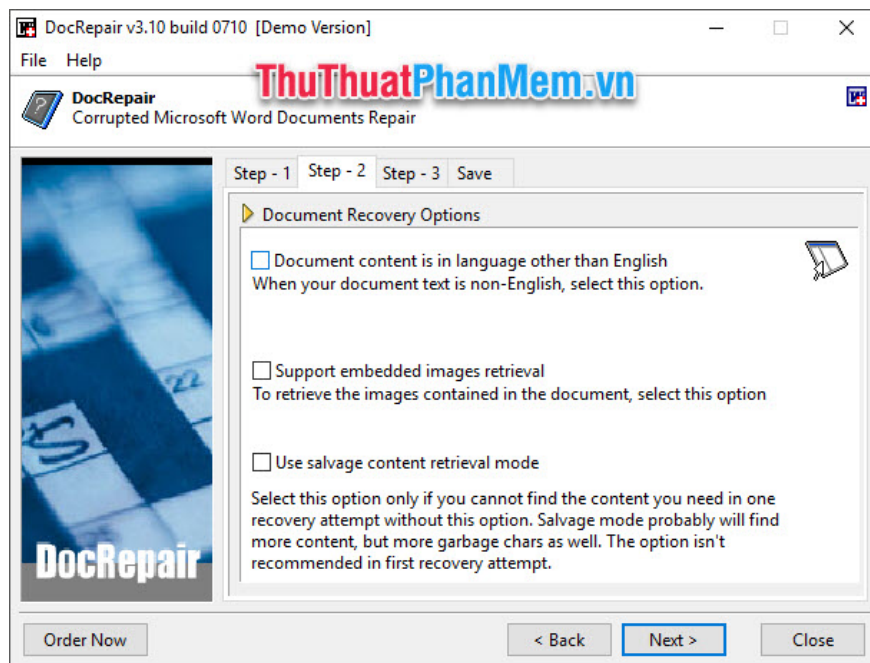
DocRepair v3.10 build 0710 [Demo Version]

File Help

ThuThuatPhanMem.vn

DocRepair
Corrupted Microsoft Word Documents Repair

Step - 1 Step - 2 Step - 3 Save

Document Recovery Options

Document content is in language other than English
When your document text is non-English, select this option.

Support embedded images retrieval
To retrieve the images contained in the document, select this option

Use salvage content retrieval mode

Select this option only if you cannot find the content you need in one recovery attempt without this option. Salvage mode probably will find more content, but more garbage chars as well. The option isn't recommended in first recovery attempt.

22

DocRepair

Order Now

< Back

Next >

Close